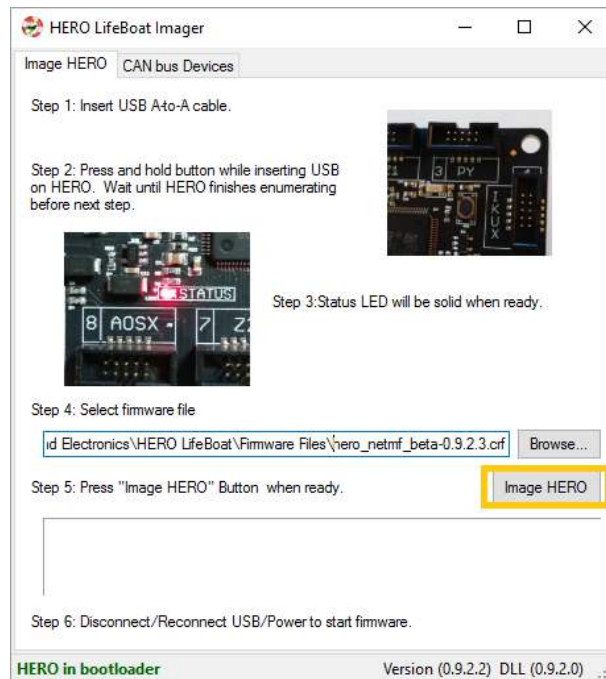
HERO LifeBoat Imager

Image HERO | CAN bus Devices

Step 1: Insert USB A-to-A cable.

3 PY

IKUX

Step 2: Press and hold button while inserting USB on HERO. Wait until HERO finishes enumerating before next step.

STATUS

8 AOSX

7

Step 3:Status LED will be solid when ready.

Step 4: Select firmware file

id Electronics\HERO LifeBoat\Firmware Files\hero_netmf_beta-0.9.2.3.crf

Browse...

Step 5: Press "Image HERO" Button when ready.

Image HERO

Step 6: Disconnect/Reconnect USB/Power to start firmware.

HERO in bootloader

Version (0.9.2.2) DLL (0.9.2.0)